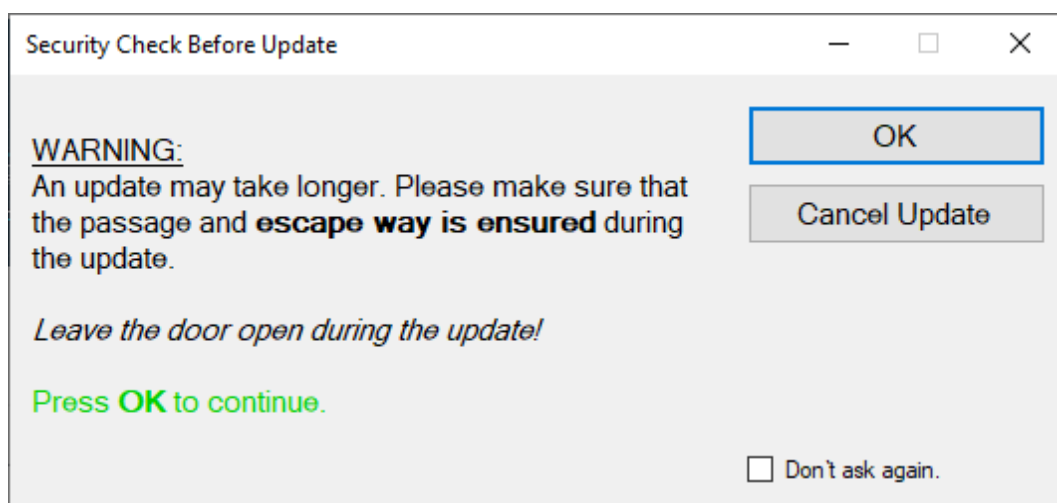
Security Check Before Update

WARNING:
An update may take longer. Please make sure that the passage and escape way is ensured during the update.

Leave the door open during the update!

Press OK to continue.

OK

Cancel Update

Don't ask again.